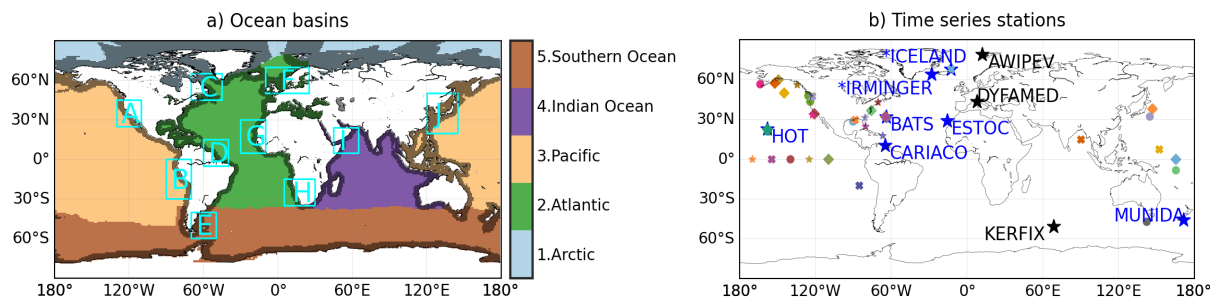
a) Ocean basins

60°N
30°N
0°
30°S
60°S
180°
120°W
60°W
0°
60°E
120°E
180°

A
B
C
D
E
F
G
H
I
J

5.Southern Ocean
4.Indian Ocean
3.Pacific
2.Atlantic
1.Arctic

b) Time series stations

*ICELAND
AWIPEV
*IRMINGER
DYFAMED
BATS
ESTOC
HOT
CARIACO
MUNIDA
KERFIX

60°N
30°N
0°
30°S
60°S
180°
120°W
60°W
0°
60°E
120°E
180°